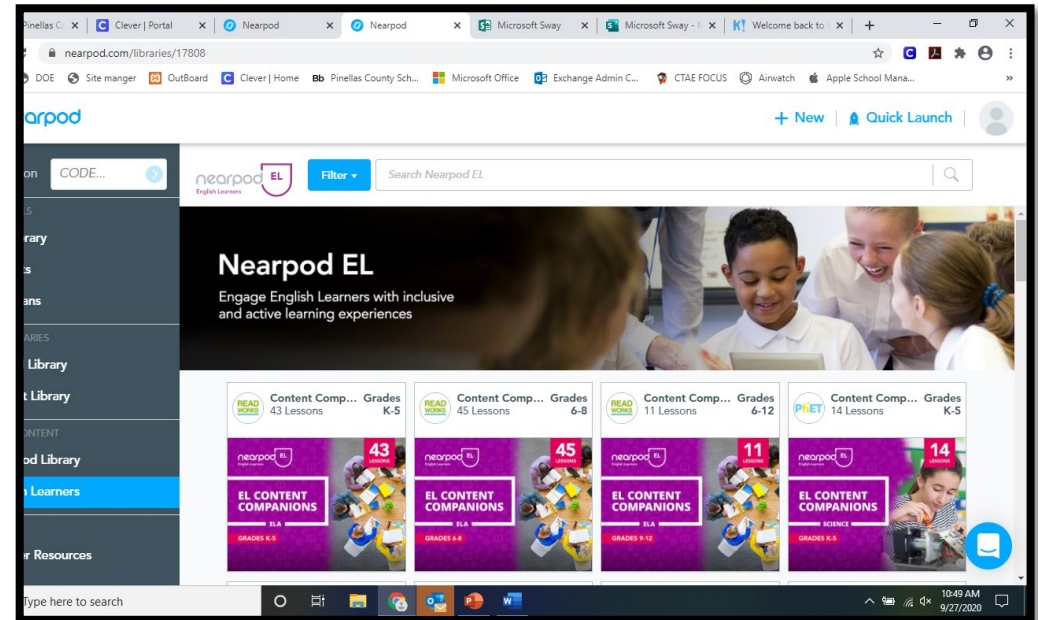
Pinellas C × | Clever | Portal × | Nearpod × | Nearpod × | Microsoft Sway × | Microsoft Sway - × | Welcome back to × | +

nearpod.com/libraries/17808

DOE | Site manger | OutBoard | Clever | Home | Pinellas County Sch... | Microsoft Office | Exchange Admin C... | CTAE FOCUS | Airwatch | Apple School Mana... | »

arpod

+ New | Quick Launch

on CODE...

s
rary
s
ans
ARIES
Library
t Library
ONTENT
od Library
n Learners
r Resources

nearpod EL English Learners

Filter ▾

Search Nearpod EL

Nearpod EL

Engage English Learners with inclusive and active learning experiences

READ WORKS Content Comp... Grades K-5 43 Lessons
nearpod EL 43 LESSONS EL CONTENT COMPANIONS ELA GRADES K-5

READ WORKS Content Comp... Grades 6-8 45 Lessons
nearpod EL 45 LESSONS EL CONTENT COMPANIONS ELA GRADES 6-8

READ WORKS Content Comp... Grades 6-12 11 Lessons
nearpod EL 11 LESSONS EL CONTENT COMPANIONS ELA GRADES 9-12

PhET Content Comp... Grades K-5 14 Lessons
nearpod EL 14 LESSONS EL CONTENT COMPANIONS SCIENCE GRADES K-5

Type here to search

10:49 AM 9/27/2020